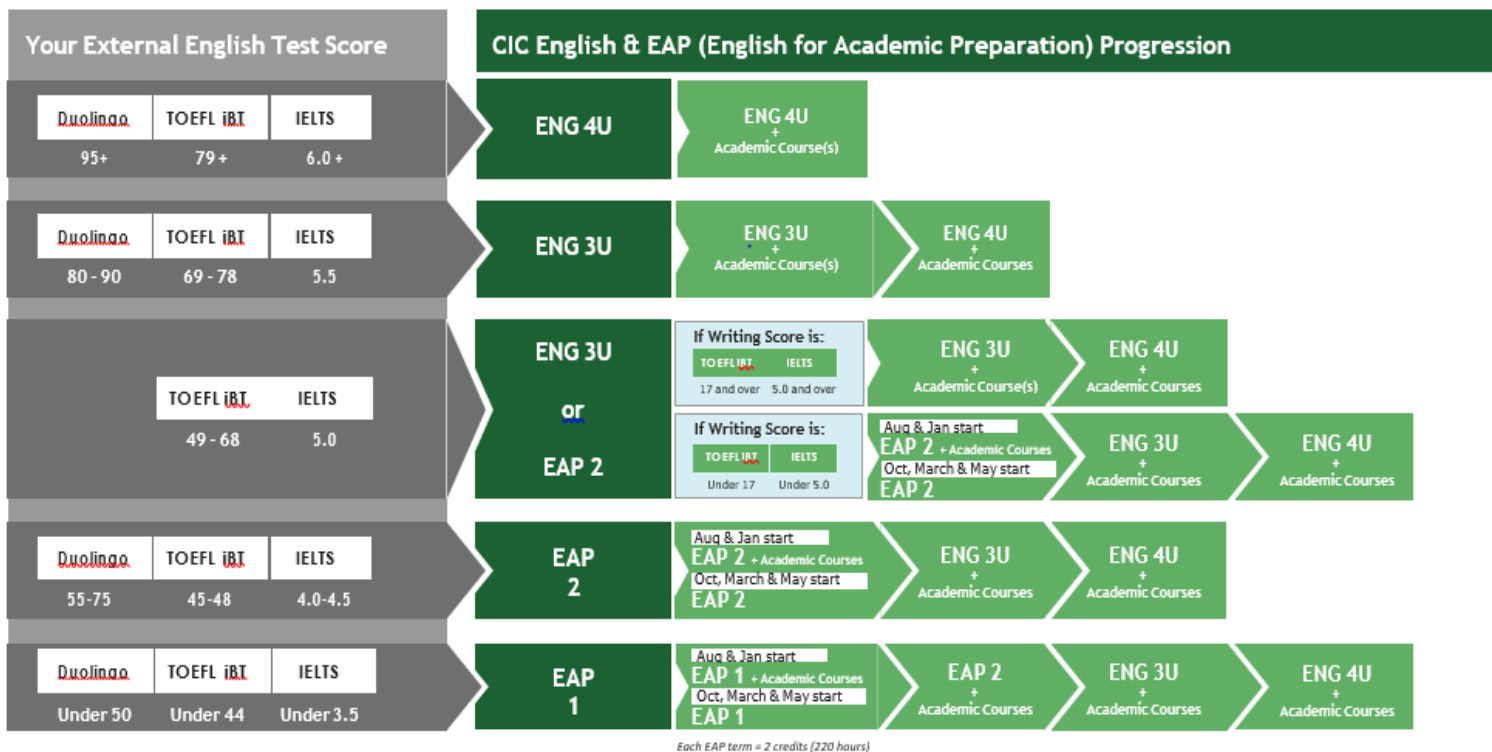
Your External English Test Score

CIC English & EAP (English for Academic Preparation) Progression

| Duolingo | TOEFL iBT | IELTS |
|---|---|---|
| 95+ | 79 + | 6.0 + |

ENG 4U

ENG 4U + Academic Course(s)

| Duolingo | TOEFL iBT | IELTS |
|---|---|---|
| 80 - 90 | 69 - 78 | 5.5 |

ENG 3U

ENG 3U + Academic Course(s)

ENG 4U + Academic Courses

| TOEFL iBT | IELTS |
|---|---|
| 49 - 68 | 5.0 |

ENG 3U or EAP 2

If Writing Score is:

| TOEFL iBT | IELTS |
|---|---|
| 17 and over | 5.0 and over |

ENG 3U + Academic Course(s)

ENG 4U + Academic Courses

If Writing Score is:

| TOEFL iBT | IELTS |
|---|---|
| Under 17 | Under 5.0 |

Aug & Jan start
EAP 2 + Academic Courses
Oct, March & May start
EAP 2

ENG 3U + Academic Courses

ENG 4U + Academic Courses

| Duolingo | TOEFL iBT | IELTS |
|---|---|---|
| 55-75 | 45-48 | 4.0-4.5 |

EAP 2

Aug & Jan start
EAP 2 + Academic Courses
Oct, March & May start
EAP 2

ENG 3U + Academic Courses

ENG 4U + Academic Courses

| Duolingo | TOEFL iBT | IELTS |
|---|---|---|
| Under 50 | Under 44 | Under 3.5 |

EAP 1

Aug & Jan start
EAP 1 + Academic Courses
Oct, March & May start
EAP 1

EAP 2 + Academic Courses

ENG 3U + Academic Courses

ENG 4U + Academic Courses

Each EAP term = 2 credits (220 hours)